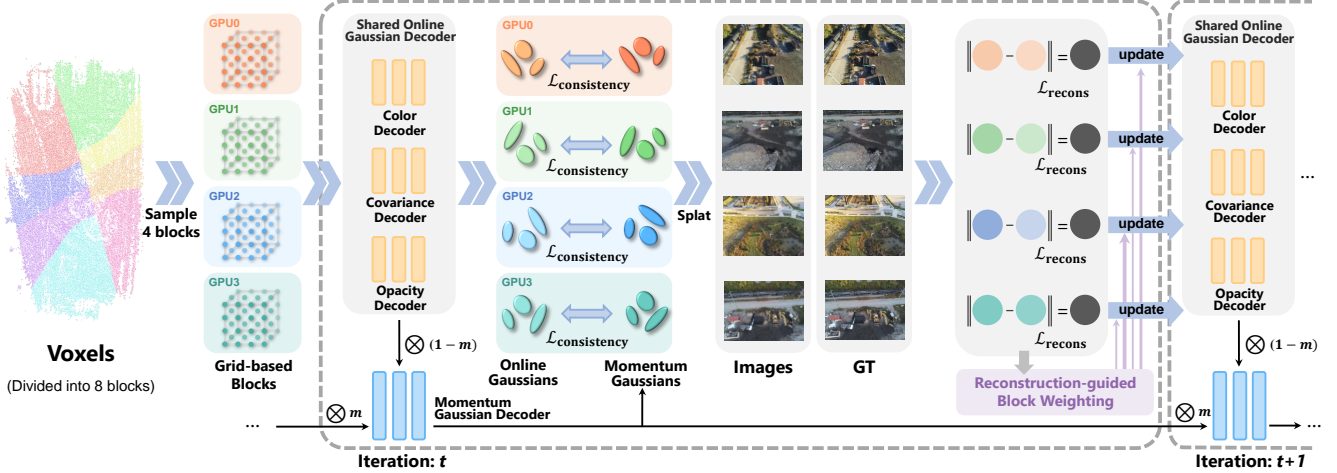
Voxels
(Divided into 8 blocks)

Sample 4 blocks

GPU0
GPU1
GPU2
GPU3

Grid-based Blocks

Shared Online Gaussian Decoder
Color Decoder
Covariance Decoder
Opacity Decoder

$\otimes$ $(1-m)$

$\otimes$ $m$

...

Momentum Gaussian Decoder

Iteration: $t$

GPU0
$\mathcal{L}_{\textbf{consistency}}$
GPU1
$\mathcal{L}_{\textbf{consistency}}$
GPU2
$\mathcal{L}_{\textbf{consistency}}$
GPU3
$\mathcal{L}_{\textbf{consistency}}$

Online Gaussians
Momentum Gaussians

Splat

Images
GT

$\mathcal{L}_{\textbf{recons}}$
$\mathcal{L}_{\textbf{recons}}$
$\mathcal{L}_{\textbf{recons}}$
$\mathcal{L}_{\textbf{recons}}$

Reconstruction-guided Block Weighting

update
update
update
update

Shared Online Gaussian Decoder
Color Decoder
Covariance Decoder
Opacity Decoder

...

$\otimes$ $(1-m)$

$\otimes$ $m$

...

Iteration: $t+1$